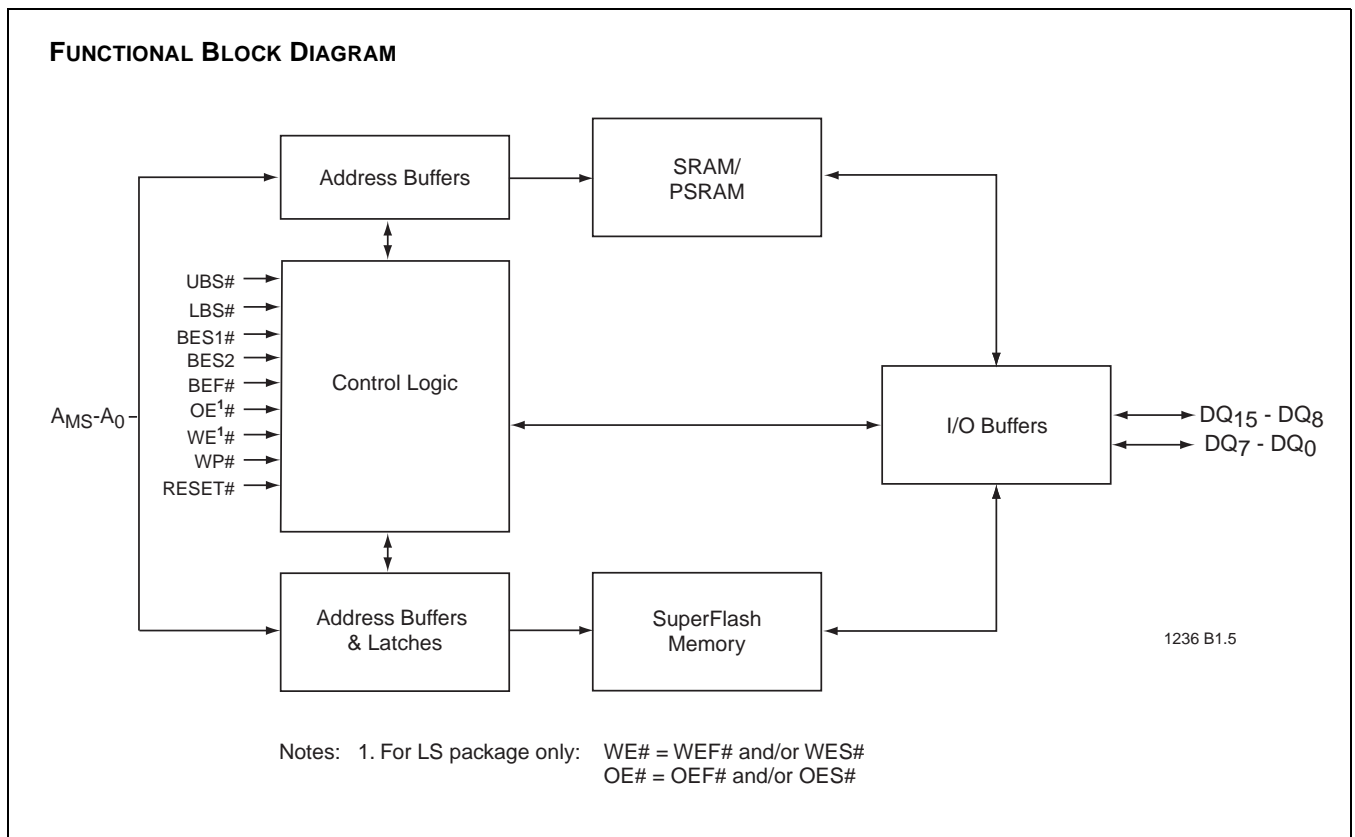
FUNCTIONAL BLOCK DIAGRAM

Address Buffers

SRAM/ PSRAM

UBS#
LBS#
BES1#
BES2
BEF#
$OE^1$#
$WE^1$#
WP#
RESET#

Control Logic

$A_{MS}$-$A_0$

I/O Buffers

$DQ_{15}$ - $DQ_8$
$DQ_7$ - $DQ_0$

Address Buffers & Latches

SuperFlash Memory

1236 B1.5

Notes: 1. For LS package only: WE# = WEF# and/or WES#
OE# = OEF# and/or OES#